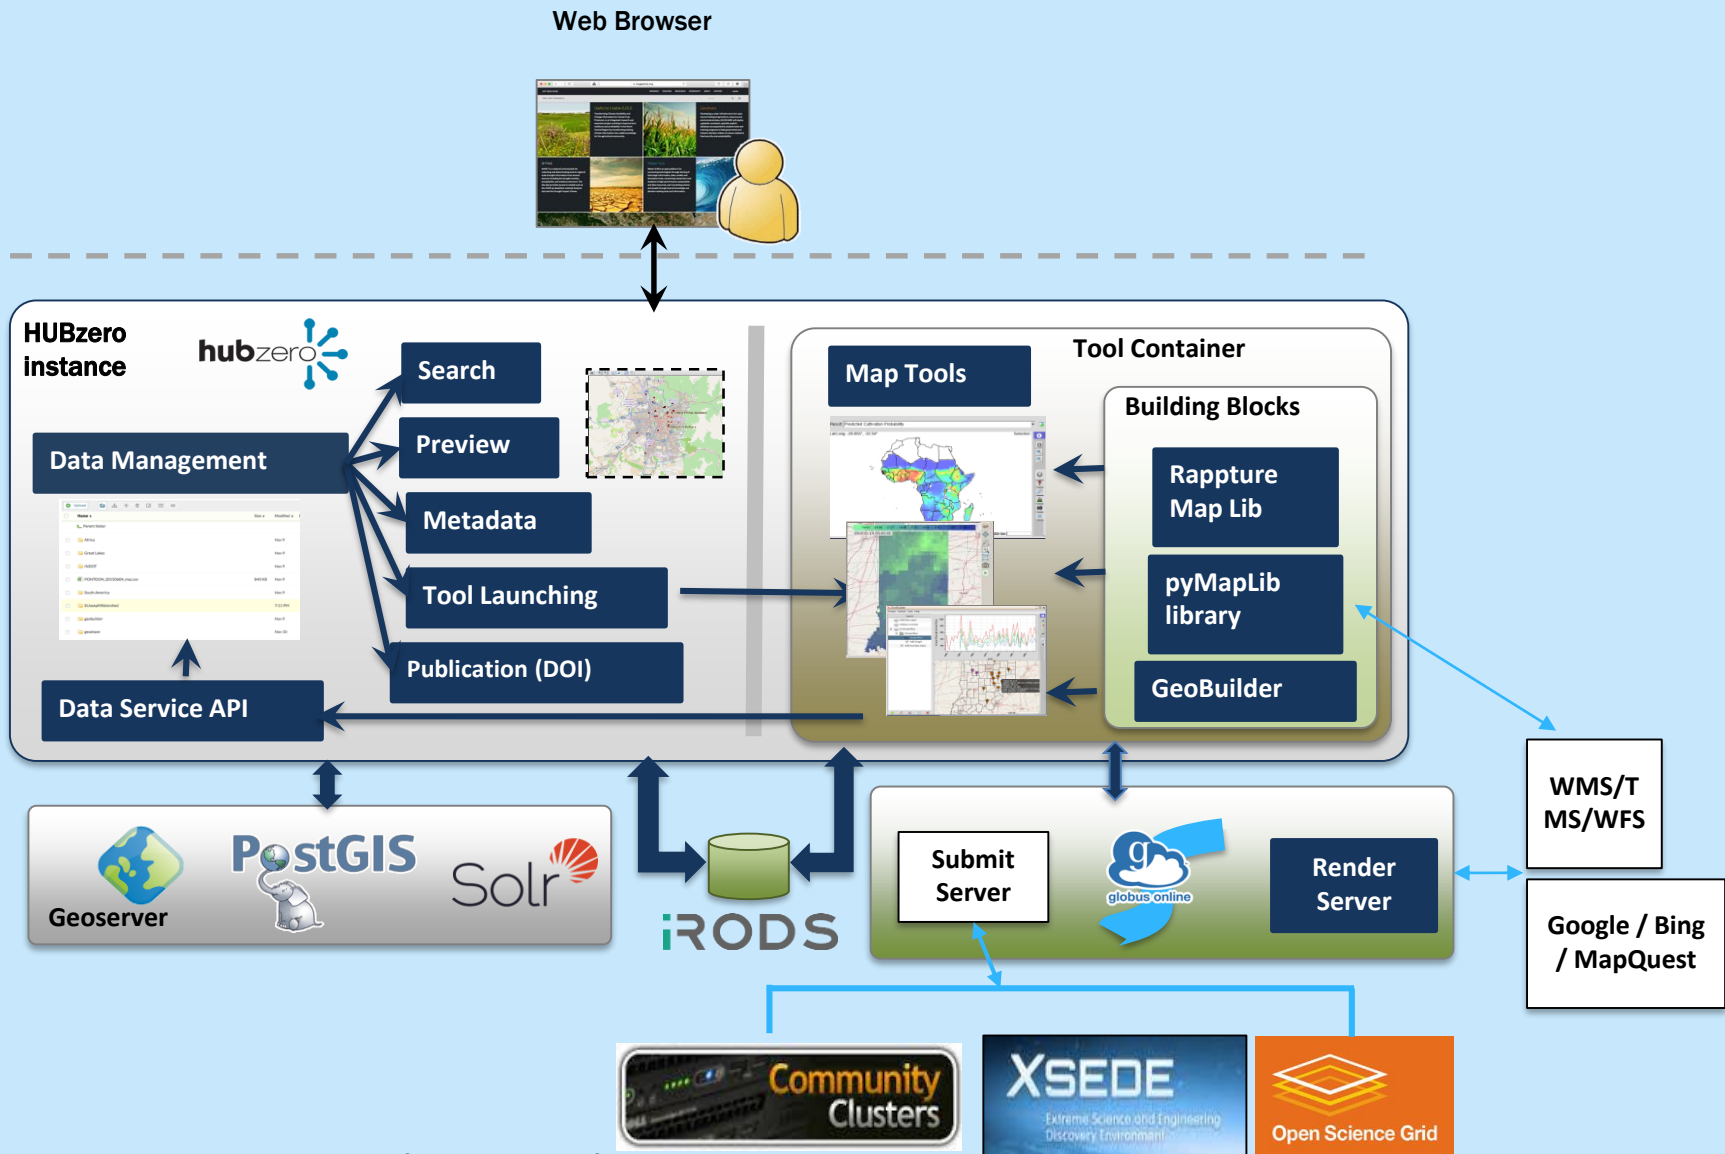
Web Browser

HUBzero instance

hubzero

Search

Preview

Data Management

Metadata

Tool Launching

Publication (DOI)

Data Service API

Tool Container

Map Tools

Building Blocks

Rappture Map Lib

pyMapLib library

GeoBuilder

Geoserver

PostGIS

Solr

iRODS

Submit Server

globus online

Render Server

WMS/TMS/WFS

Google / Bing / MapQuest

Community Clusters

XSEDE

Extreme Science and Engineering Discovery Environment

Open Science Grid